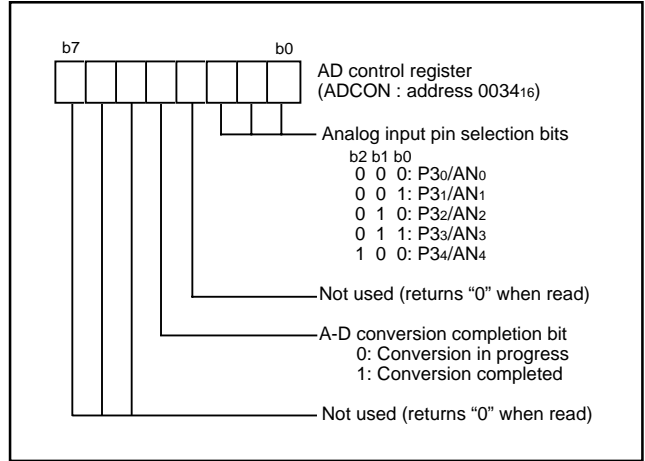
b7

b0

AD control register
(ADCON : address $0034_{16}$)

Analog input pin selection bits
b2 b1 b0
0 0 0: $P3_0/AN_0$
0 0 1: $P3_1/AN_1$
0 1 0: $P3_2/AN_2$
0 1 1: $P3_3/AN_3$
1 0 0: $P3_4/AN_4$

Not used (returns “0” when read)

A-D conversion completion bit
0: Conversion in progress
1: Conversion completed

Not used (returns “0” when read)